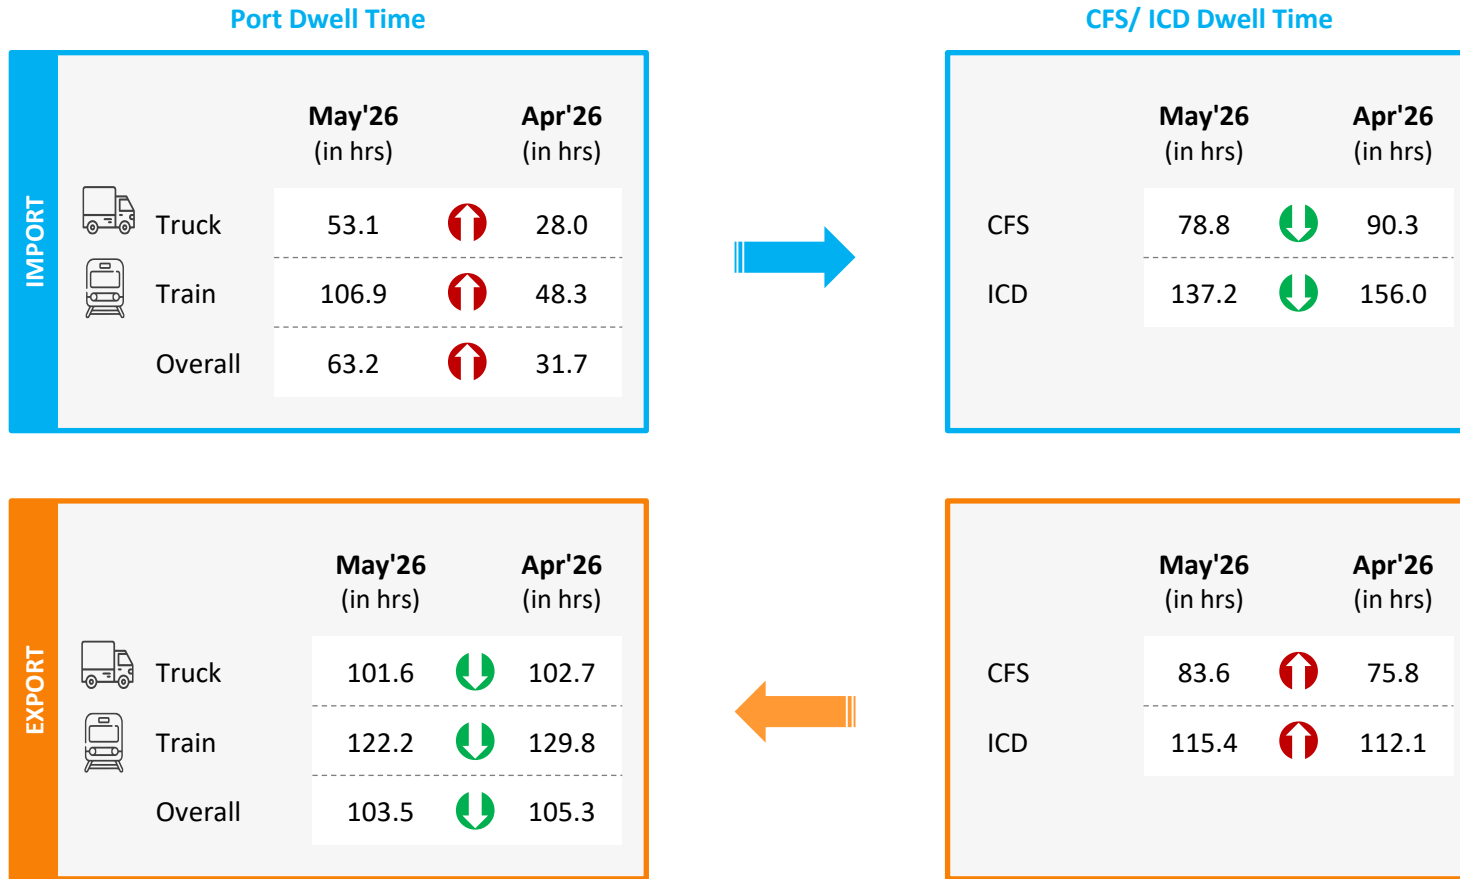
Port Dwell Time

CFS/ ICD Dwell Time

IMPORT

| | May'26 (in hrs) | Apr'26 (in hrs) |
|---|---|---|
| Truck | 53.1 | 28.0 |
| Train | 106.9 | 48.3 |
| Overall | 63.2 | 31.7 |

| | May'26 (in hrs) | Apr'26 (in hrs) |
|---|---|---|
| CFS | 78.8 | 90.3 |
| ICD | 137.2 | 156.0 |

EXPORT

| | May'26 (in hrs) | Apr'26 (in hrs) |
|---|---|---|
| Truck | 101.6 | 102.7 |
| Train | 122.2 | 129.8 |
| Overall | 103.5 | 105.3 |

| | May'26 (in hrs) | Apr'26 (in hrs) |
|---|---|---|
| CFS | 83.6 | 75.8 |
| ICD | 115.4 | 112.1 |